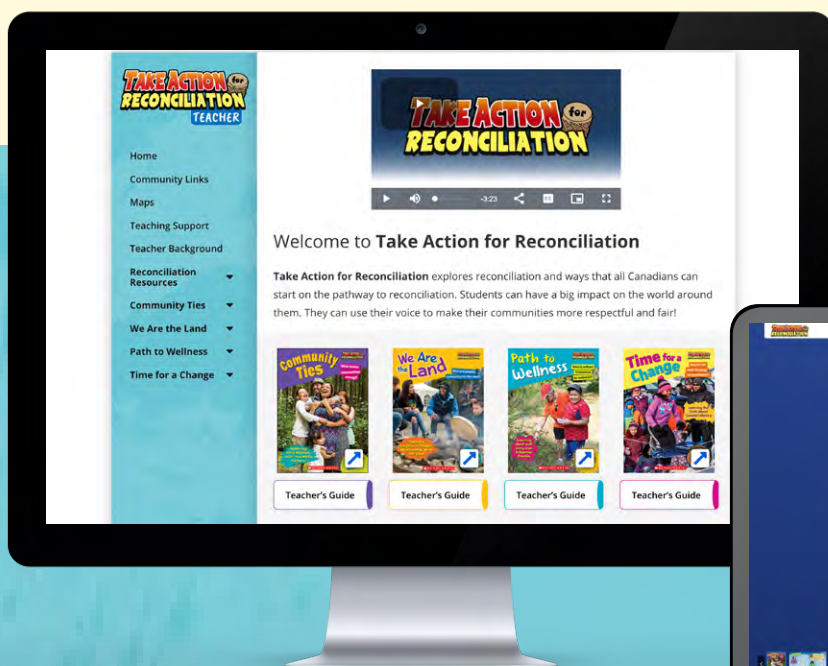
TAKE ACTION for RECONCILIATION TEACHER

Home
Community Links
Maps
Teaching Support
Teacher Background
Reconciliation Resources
Community Ties
We Are the Land
Path to Wellness
Time for a Change

TAKE ACTION for RECONCILIATION

-3:23

Welcome to **Take Action for Reconciliation**

**Take Action for Reconciliation** explores reconciliation and ways that all Canadians can start on the pathway to reconciliation. Students can have a big impact on the world around them. They can use their voice to make their communities more respectful and fair!

Community Ties
Teacher's Guide

We Are the Land
Teacher's Guide

Path to Wellness
Teacher's Guide

Time for a Change
Teacher's Guide